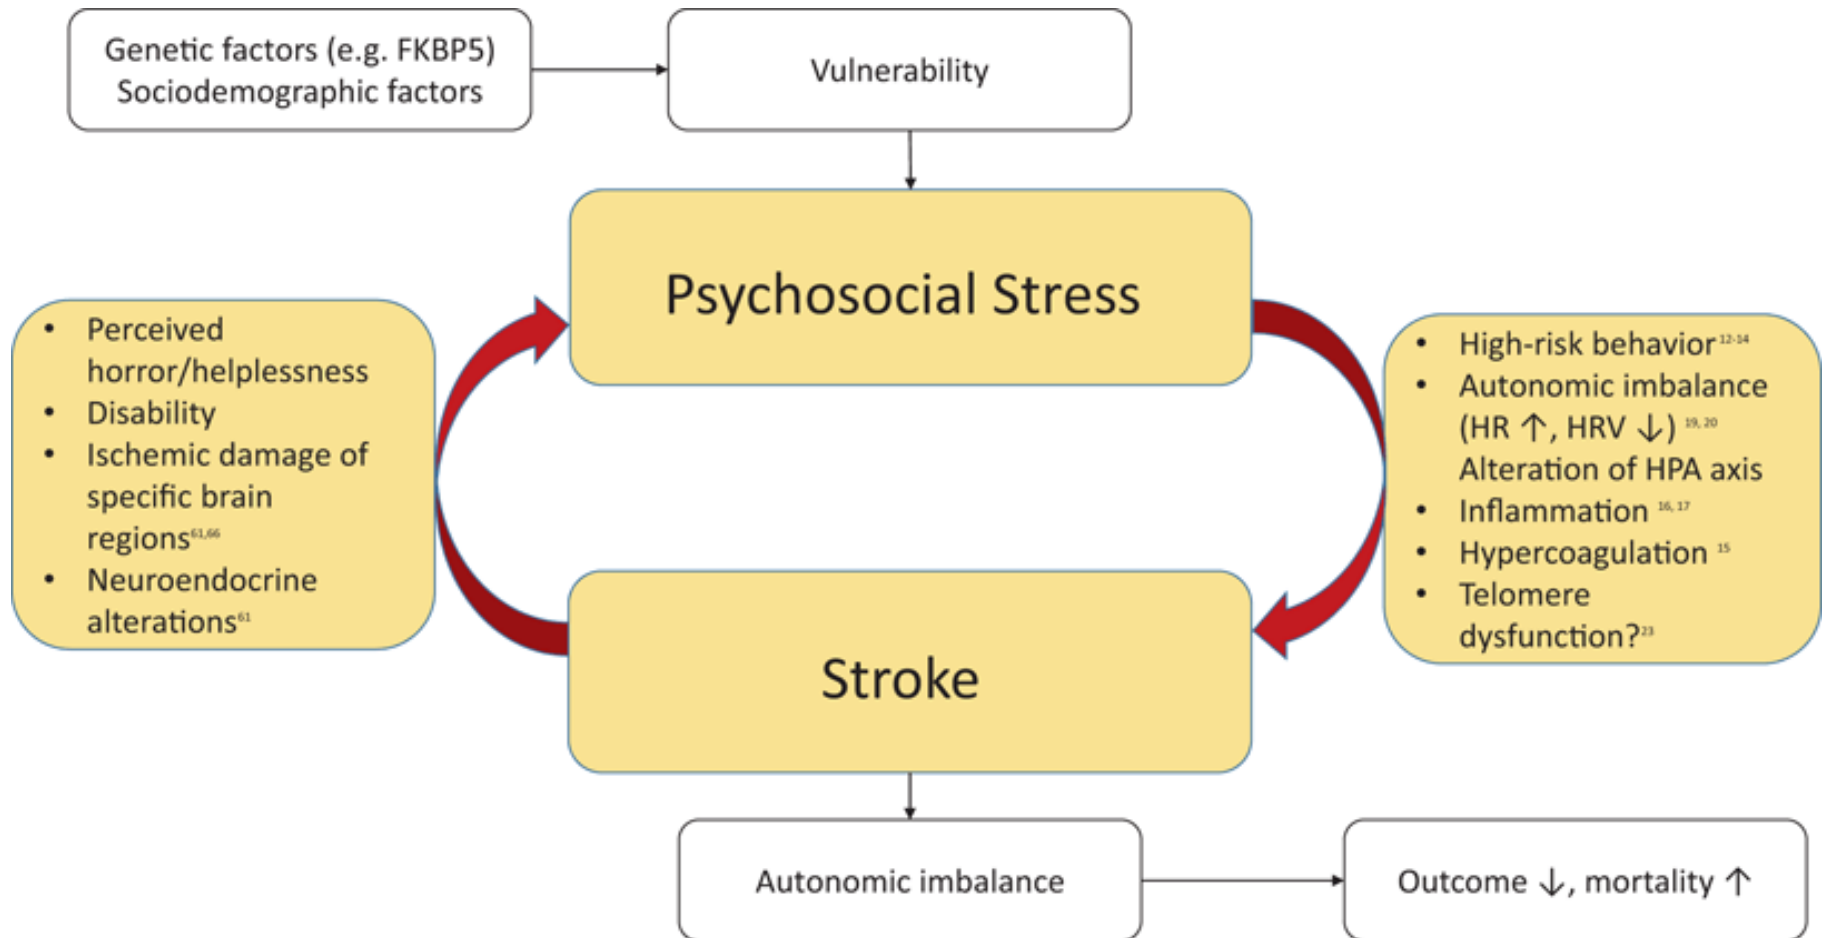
Genetic factors (e.g. FKBP5)
Sociodemographic factors

Vulnerability

Psychosocial Stress

- Perceived horror/helplessness
- Disability
- Ischemic damage of specific brain regions$^{61,66}$
- Neuroendocrine alterations$^{61}$

- High-risk behavior$^{12\text{-}14}$
- Autonomic imbalance (HR ↑, HRV ↓)$^{19,20}$ Alteration of HPA axis
- Inflammation$^{16,17}$
- Hypercoagulation$^{15}$
- Telomere dysfunction?$^{23}$

Stroke

Autonomic imbalance

Outcome ↓, mortality ↑